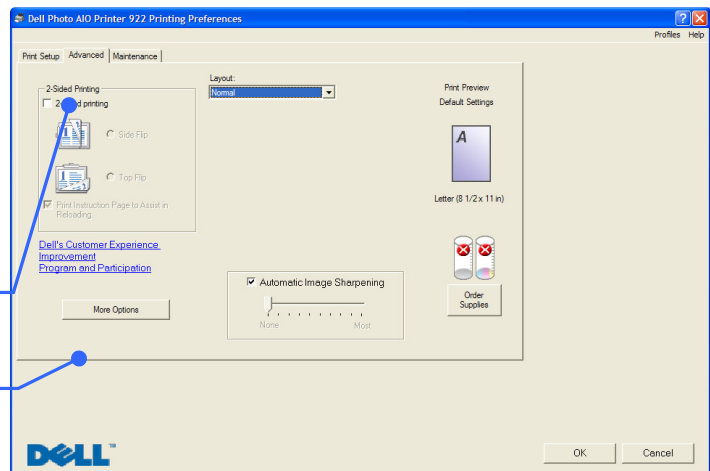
Dell Photo AIO Printer 922 Printing Preferences

Profiles Help

Print Setup | Advanced | Maintenance

2-Sided Printing

2-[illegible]d printing

Side Flip

Top Flip

Print Instruction Page to Assist in Reloading

Layout:

Normal

Print Preview
Default Settings

A

Letter (8 1/2 x 11 in)

Dell's Customer Experience Improvement Program and Participation

Automatic Image Sharpening

None

Most

Order Supplies

More Options

DELL

OK

Cancel